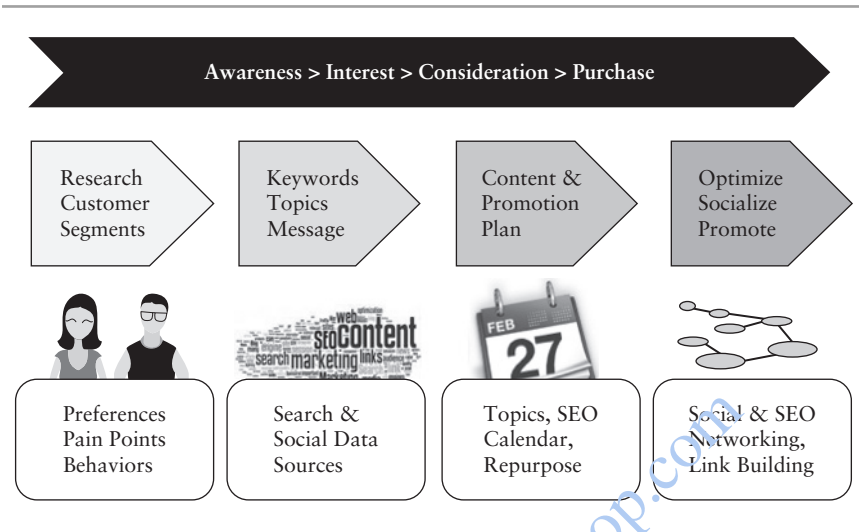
Awareness > Interest > Consideration > Purchase

Research Customer Segments

Keywords Topics Message

Content & Promotion Plan

Optimize Socialize Promote

web seo content search marketing links

FEB 27

Preferences Pain Points Behaviors

Search & Social Data Sources

Topics, SEO Calendar, Repurpose

Social & SEO Networking, Link Building

op.com